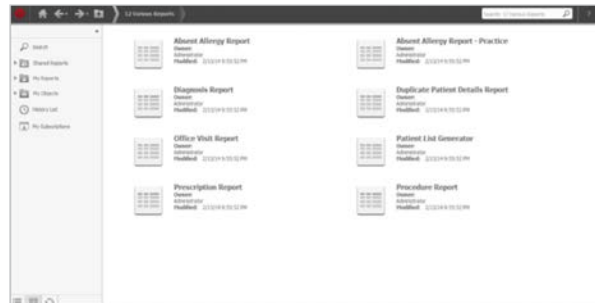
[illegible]

Search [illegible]

Search
Shared Reports
My Reports
My Objects
History List
My Subscriptions

Absent Allergy Report
Owner:
Administrator
Modified: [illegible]

Absent Allergy Report - Practice
Owner:
Administrator
Modified: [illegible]

Diagnosis Report
Owner:
Administrator
Modified: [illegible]

Duplicate Patient Details Report
Owner:
Administrator
Modified: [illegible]

Office Visit Report
Owner:
Administrator
Modified: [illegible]

Patient List Generator
Owner:
Administrator
Modified: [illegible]

Prescription Report
Owner:
Administrator
Modified: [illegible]

Procedure Report
Owner:
Administrator
Modified: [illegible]